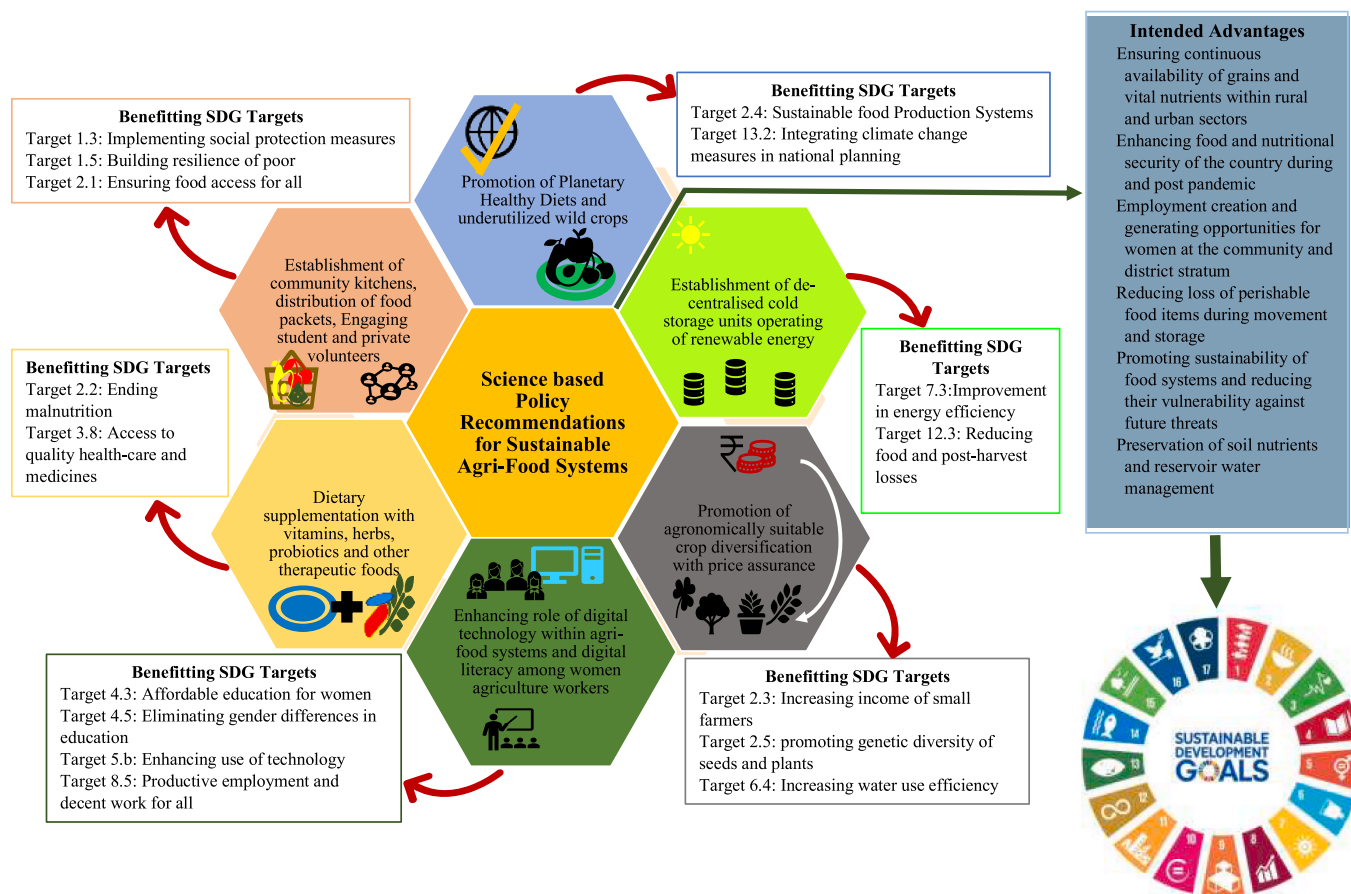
Benefitting SDG Targets
Target 1.3: Implementing social protection measures
Target 1.5: Building resilience of poor
Target 2.1: Ensuring food access for all

Promotion of Planetary Healthy Diets and underutilized wild crops

Benefitting SDG Targets
Target 2.4: Sustainable food Production Systems
Target 13.2: Integrating climate change measures in national planning

Intended Advantages
Ensuring continuous availability of grains and vital nutrients within rural and urban sectors
Enhancing food and nutritional security of the country during and post pandemic
Employment creation and generating opportunities for women at the community and district stratum
Reducing loss of perishable food items during movement and storage
Promoting sustainability of food systems and reducing their vulnerability against future threats
Preservation of soil nutrients and reservoir water management

Establishment of community kitchens, distribution of food packets, Engaging student and private volunteers

Establishment of de-centralised cold storage units operating of renewable energy

Benefitting SDG Targets
Target 2.2: Ending malnutrition
Target 3.8: Access to quality health-care and medicines

Science based Policy Recommendations for Sustainable Agri-Food Systems

Benefitting SDG Targets
Target 7.3:Improvement in energy efficiency
Target 12.3: Reducing food and post-harvest losses

Dietary supplementation with vitamins, herbs, probiotics and other therapeutic foods

Promotion of agronomically suitable crop diversification with price assurance

Enhancing role of digital technology within agri-food systems and digital literacy among women agriculture workers

Benefitting SDG Targets
Target 4.3: Affordable education for women
Target 4.5: Eliminating gender differences in education
Target 5.b: Enhancing use of technology
Target 8.5: Productive employment and decent work for all

Benefitting SDG Targets
Target 2.3: Increasing income of small farmers
Target 2.5: promoting genetic diversity of seeds and plants
Target 6.4: Increasing water use efficiency

SUSTAINABLE DEVELOPMENT GOALS
17 16 15 14 13 12 11 10 9 8 7 6 5 4 3 2 1